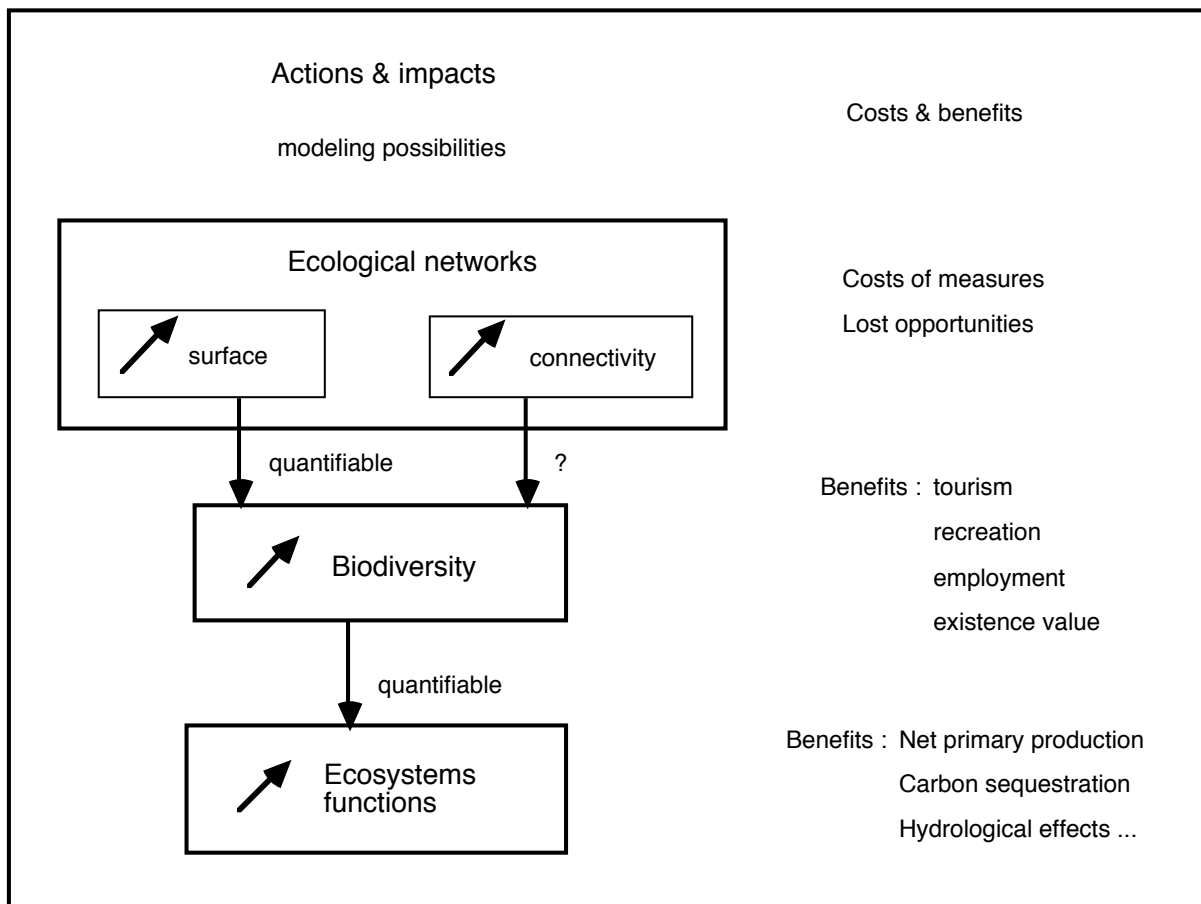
Actions & impacts

modeling possibilities

Costs & benefits

Ecological networks

surface

connectivity

Costs of measures

Lost opportunities

quantifiable

?

Benefits : tourism
recreation
employment
existence value

Biodiversity

quantifiable

Ecosystems functions

Benefits : Net primary production
Carbon sequestration
Hydrological effects ...